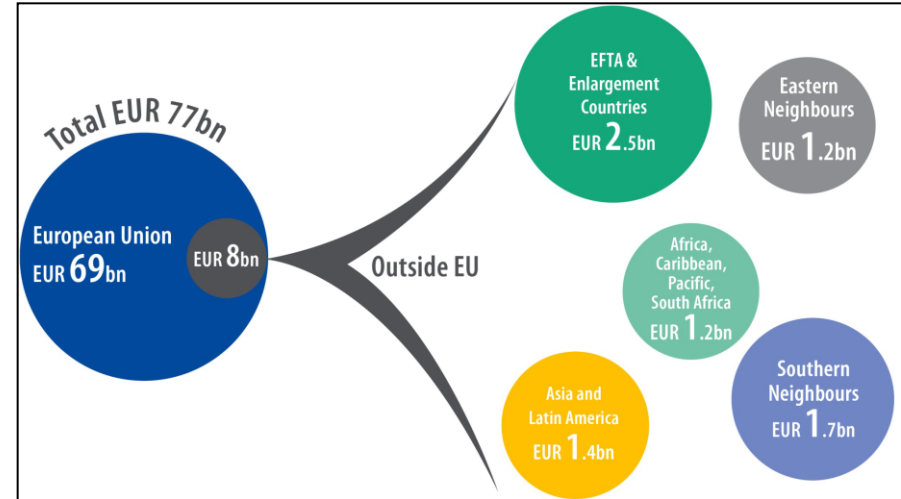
Total EUR 77bn

European Union
EUR 69bn

EUR 8bn

Outside EU

EFTA &
Enlargement
Countries
EUR 2.5bn

Eastern
Neighbours
EUR 1.2bn

Africa,
Caribbean,
Pacific,
South Africa
EUR 1.2bn

Southern
Neighbours
EUR 1.7bn

Asia and
Latin America
EUR 1.4bn